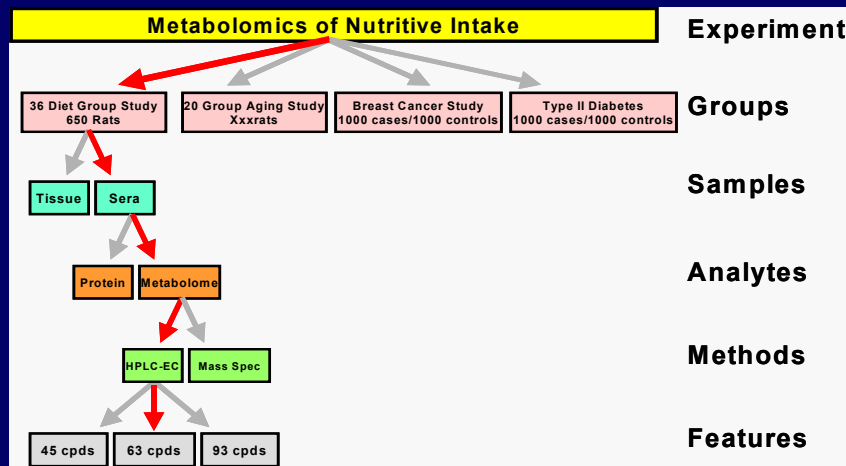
Metabolomics of Nutritive Intake

Experiment

36 Diet Group Study
650 Rats

20 Group Aging Study
Xxxrats

Breast Cancer Study
1000 cases/1000 controls

Type II Diabetes
1000 cases/1000 controls

Groups

Tissue

Sera

Samples

Protein

Metabolome

Analytes

HPLC-EC

Mass Spec

Methods

45 cpds

63 cpds

93 cpds

Features